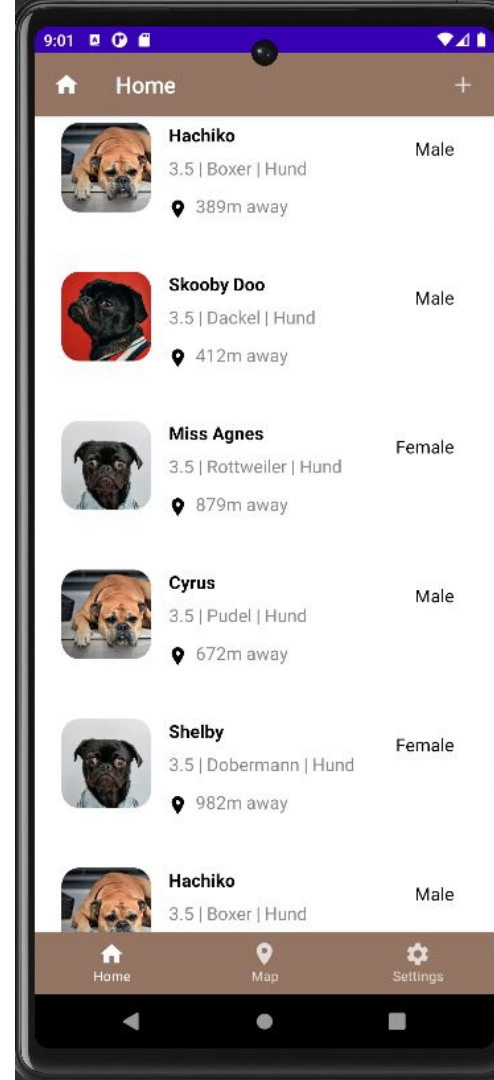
9:01

Home +

Hachiko
3.5 | Boxer | Hund
389m away
Male

Skooby Doo
3.5 | Dackel | Hund
412m away
Male

Miss Agnes
3.5 | Rottweiler | Hund
879m away
Female

Cyrus
3.5 | Pudel | Hund
672m away
Male

Shelby
3.5 | Dobermann | Hund
982m away
Female

Hachiko
3.5 | Boxer | Hund
Male

Home Map Settings